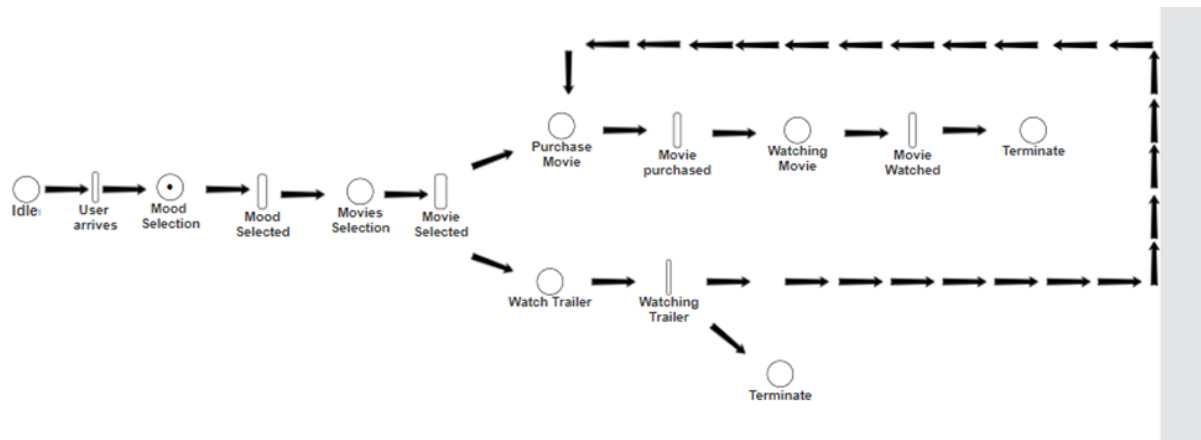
Idle

User arrives

Mood Selection

Mood Selected

Movies Selection

Movie Selected

Purchase Movie

Movie purchased

Watching Movie

Movie Watched

Terminate

Watch Trailer

Watching Trailer

Terminate